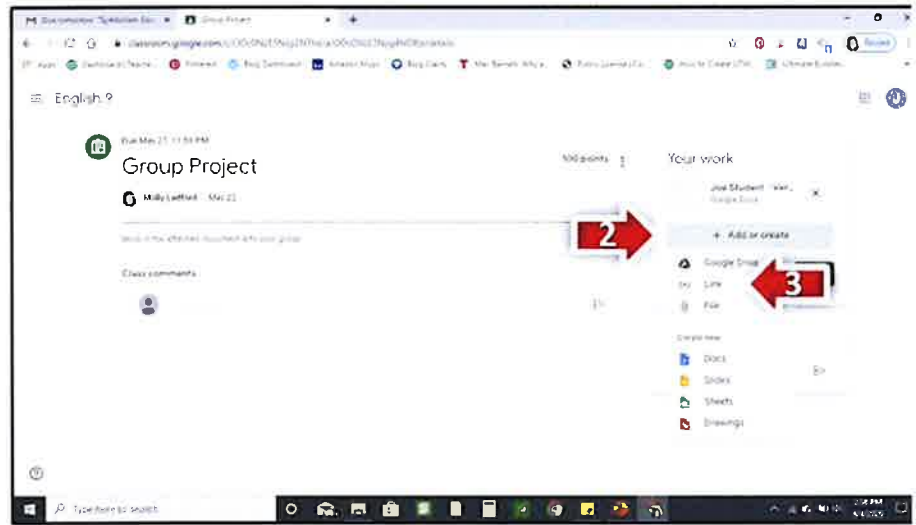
Group Project

classroom.google.com

English 9

Due Mar 21, 11:59 PM

Group Project

100 points

Molly Leffard · Mar 21

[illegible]

Class comments

Your work

Joe Student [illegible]

Google Docs

+ Add or create

Google Drive

Link

File

Create new

Docs

Slides

Sheets

Drawings

2

3

Type here to search